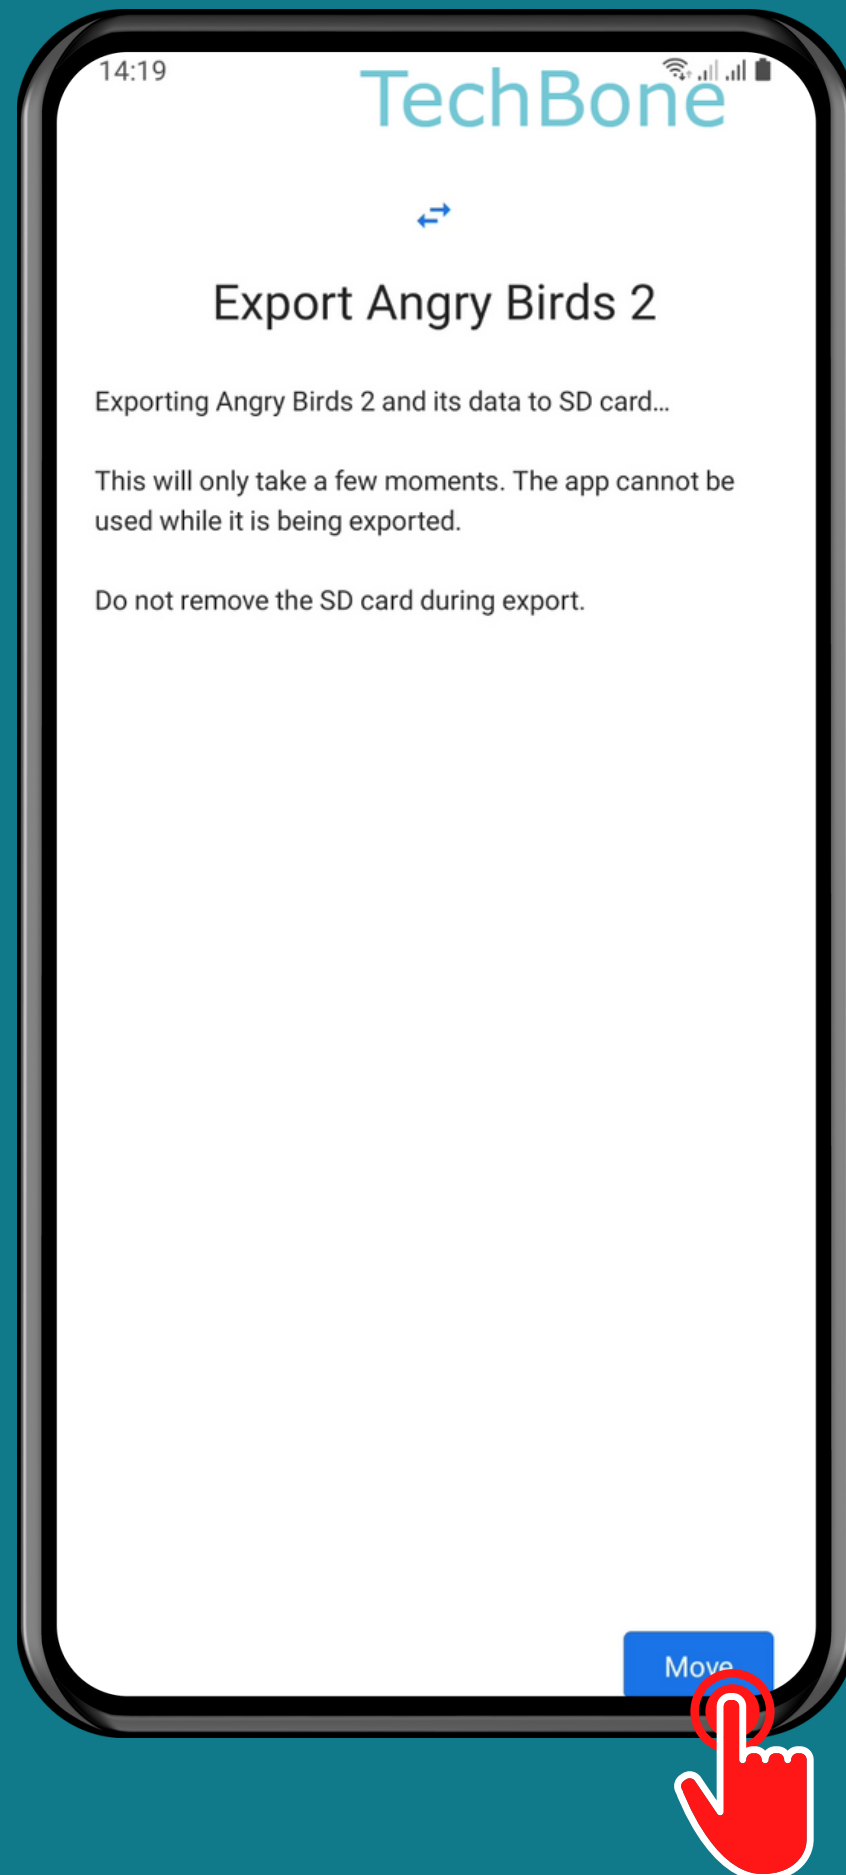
14:19

TechBone

Export Angry Birds 2

Exporting Angry Birds 2 and its data to SD card...

This will only take a few moments. The app cannot be used while it is being exported.

Do not remove the SD card during export.

Move